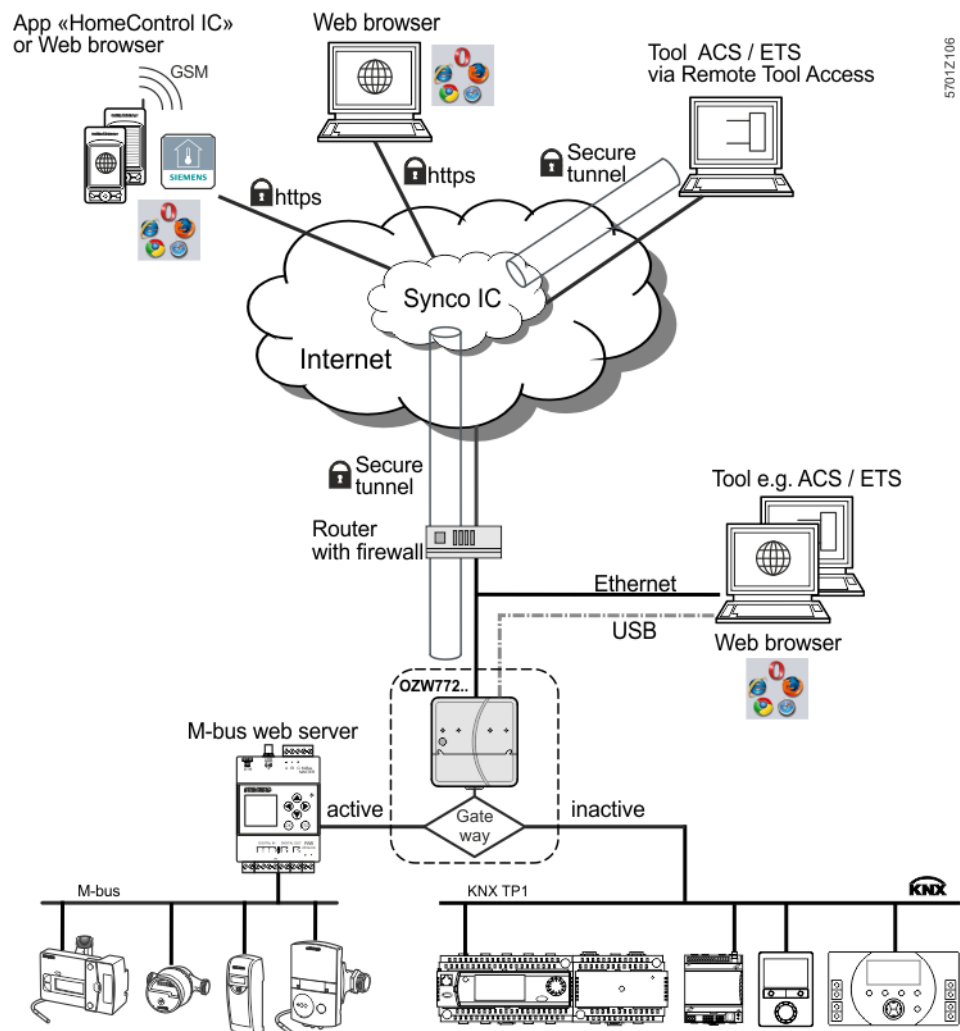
App «HomeControl IC» or Web browser

GSM

SIEMENS

https

Web browser

https

Tool ACS / ETS via Remote Tool Access

5701Z106

Secure tunnel

Synco IC

Internet

Secure tunnel

Router with firewall

Tool e.g. ACS / ETS

Ethernet

USB

Web browser

OZW772..

M-bus web server

active

Gate way

inactive

M-bus

KNX TP1

KNX